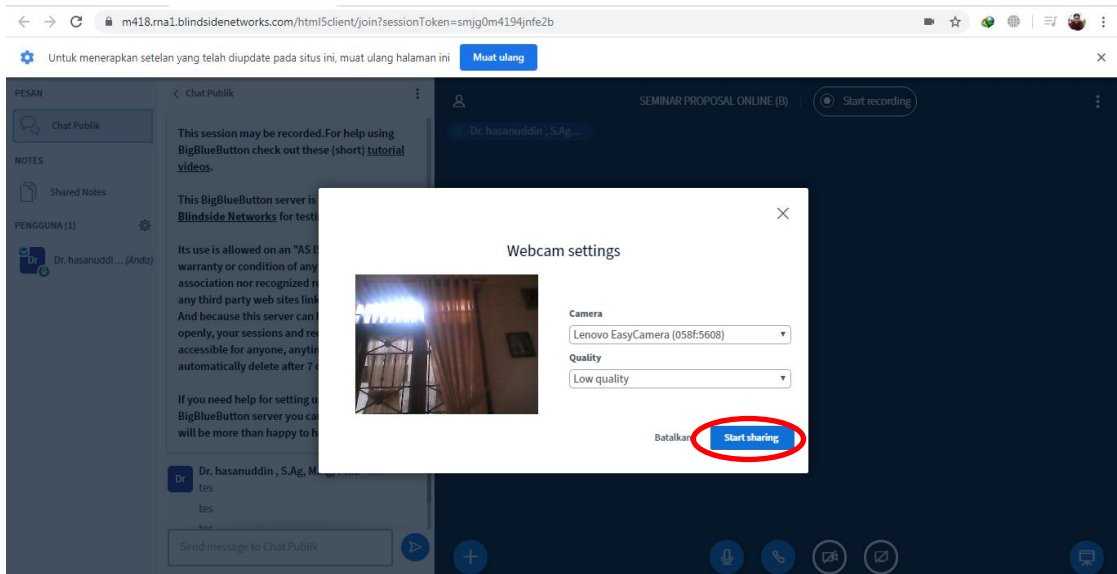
m418.rna1.blindsidenetworks.com/html5client/join?sessionToken=smjg0m4194jnfe2b

Untuk menerapkan setelan yang telah diupdate pada situs ini, muat ulang halaman ini Muat ulang

PESAN

Chat Publik

NOTES

Shared Notes

PENGGUNA (1)

Dr. hasanuddi... (Anda)

Chat Publik

This session may be recorded.For help using BigBlueButton check out these (short) tutorial videos.

This BigBlueButton server is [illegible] Blindside Networks for testi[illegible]

Its use is allowed on an "AS I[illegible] warranty or condition of any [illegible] association nor recognized r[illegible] any third party web sites lin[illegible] And because this server can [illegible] openly, your sessions and re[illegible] accessible for anyone, anyti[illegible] automatically delete after 7 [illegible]

If you need help for setting u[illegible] BigBlueButton server you ca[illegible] will be more than happy to h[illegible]

Dr. hasanuddin , S.Ag, M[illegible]
tes
tes
tes

Send message to Chat Publik

SEMINAR PROPOSAL ONLINE (B)

Start recording

Dr. hasanuddin , S.Ag...

Webcam settings

Camera

Lenovo EasyCamera (058f:5608)

Quality

Low quality

Batalkan

Start sharing